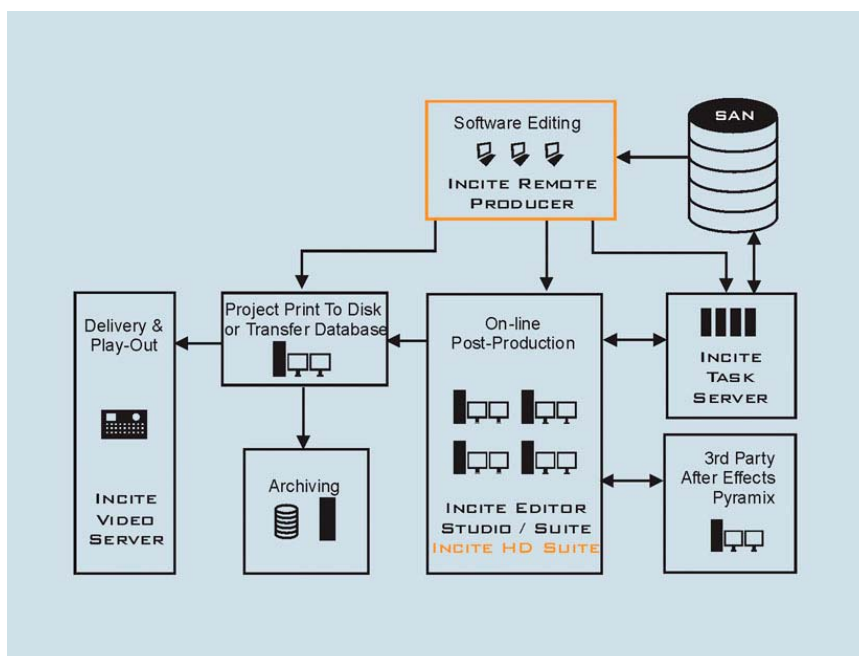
Software Editing

Incite Remote Producer

SAN

Delivery & Play-Out

Incite Video Server

Project Print To Disk or Transfer Database

Archiving

On-line Post-Production

Incite Editor Studio / Suite

Incite HD Suite

Incite Task Server

3rd Party After Effects Pyramix